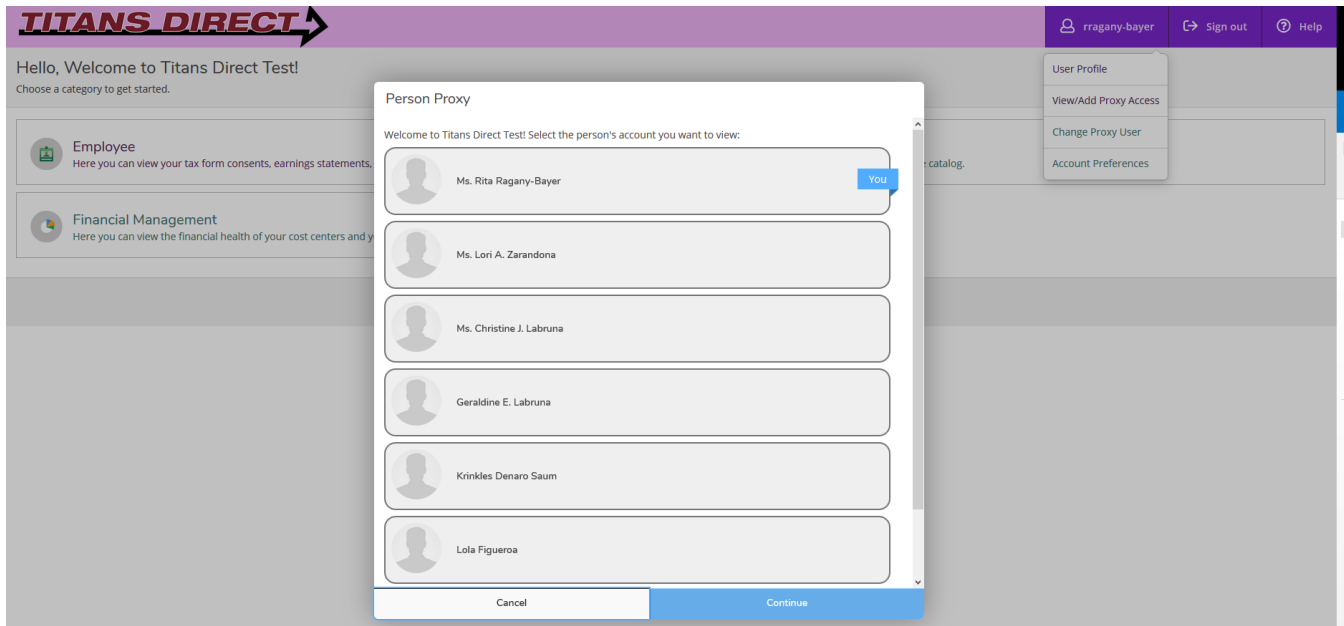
TITANS DIRECT

rragany-bayer
Sign out
Help

User Profile
View/Add Proxy Access
Change Proxy User
Account Preferences

Hello, Welcome to Titans Direct Test!
Choose a category to get started.

Employee
Here you can view your tax form consents, earnings statements, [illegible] catalog.

Financial Management
Here you can view the financial health of your cost centers and y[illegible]

Person Proxy

Welcome to Titans Direct Test! Select the person's account you want to view:

Ms. Rita Ragany-Bayer
You

Ms. Lori A. Zarandona

Ms. Christine J. Labruna

Geraldine E. Labruna

Krinkles Denaro Saum

Lola Figueroa

Cancel
Continue